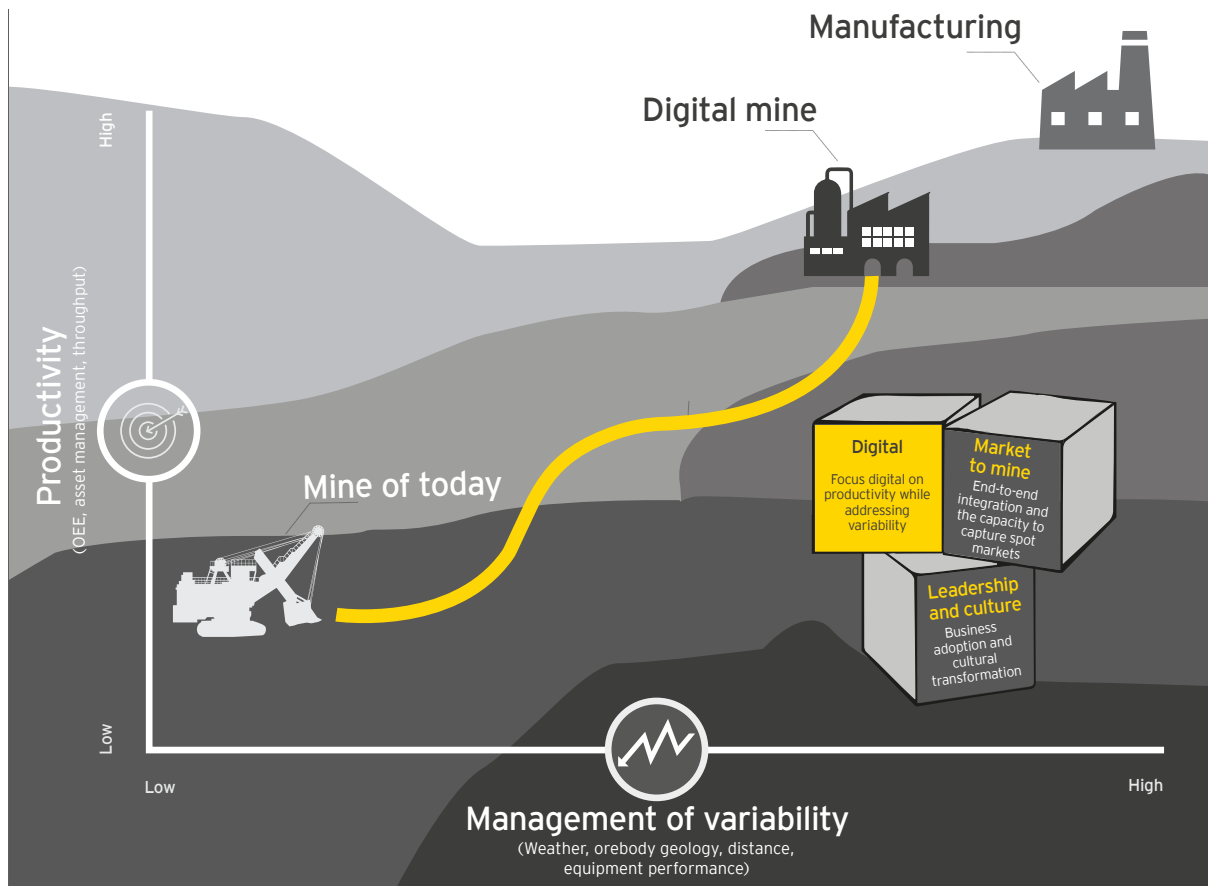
Manufacturing

Digital mine

High

Productivity
(OEE, asset management, throughput)

Mine of today

Digital
Focus digital on productivity while addressing variability

Market to mine
End-to-end integration and the capacity to capture spot markets

Leadership and culture
Business adoption and cultural transformation

Low

Low

High

Management of variability
(Weather, orebody geology, distance, equipment performance)